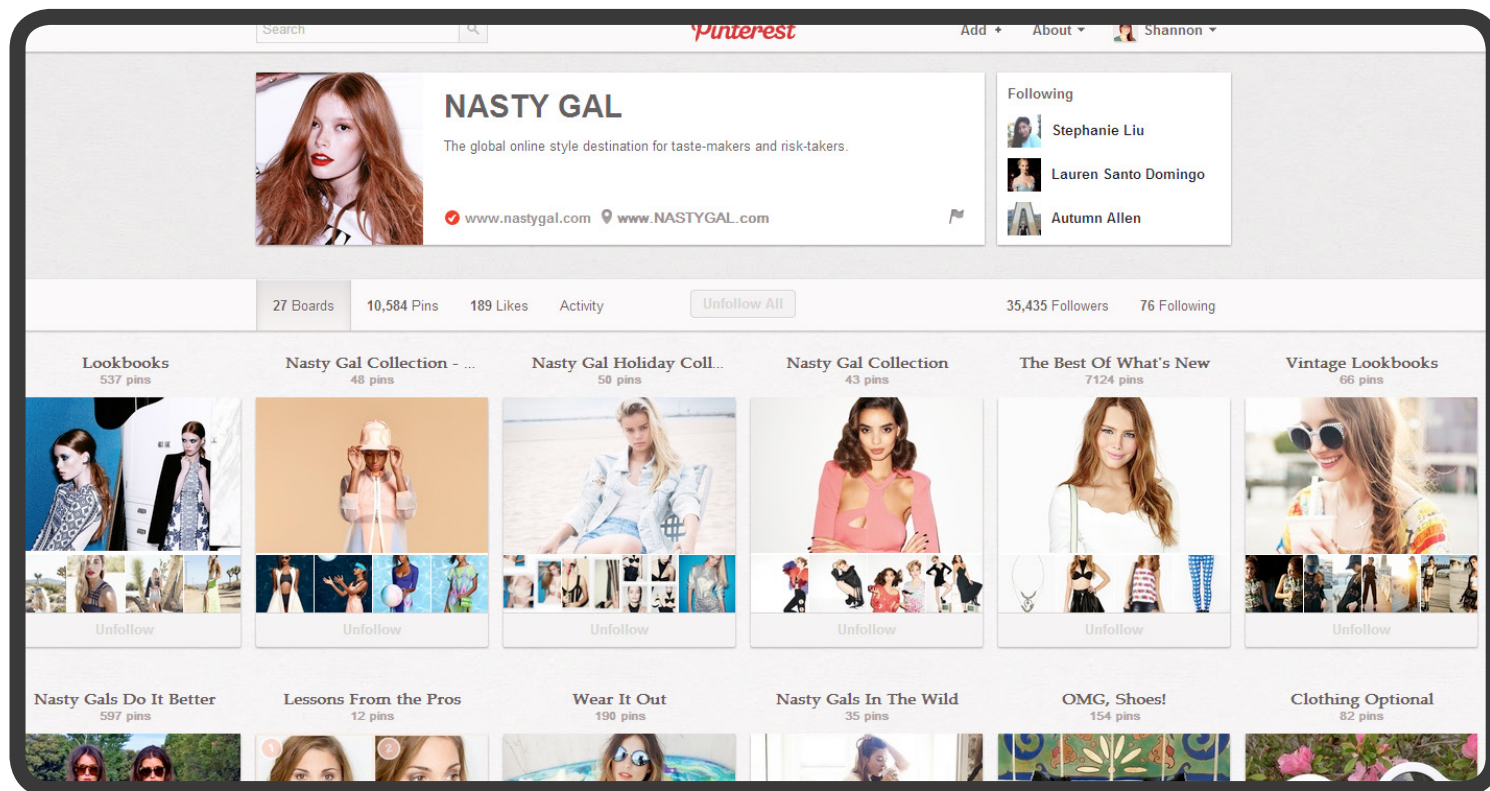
Search

Pinterest

Add + About ▾ Shannon ▾

NASTY GAL

The global online style destination for taste-makers and risk-takers.

www.nastygal.com www.NASTYGAL.com

Following

Stephanie Liu

Lauren Santo Domingo

Autumn Allen

27 Boards 10,584 Pins 189 Likes Activity Unfollow All 35,435 Followers 76 Following

Lookbooks
537 pins
Unfollow

Nasty Gal Collection - ...
48 pins
Unfollow

Nasty Gal Holiday Coll...
50 pins
Unfollow

Nasty Gal Collection
43 pins
Unfollow

The Best Of What's New
7124 pins
Unfollow

Vintage Lookbooks
66 pins
Unfollow

Nasty Gals Do It Better
597 pins

Lessons From the Pros
12 pins

Wear It Out
190 pins

Nasty Gals In The Wild
35 pins

OMG, Shoes!
154 pins

Clothing Optional
82 pins

1 2